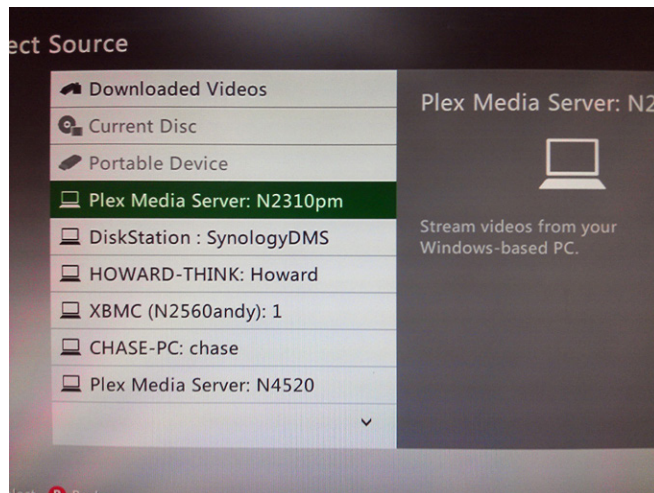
ect Source

Downloaded Videos
Current Disc
Portable Device
Plex Media Server: N2310pm
DiskStation : SynologyDMS
HOWARD-THINK: Howard
XBMC (N2560andy): 1
CHASE-PC: chase
Plex Media Server: N4520

Plex Media Server: N2

Stream videos from your Windows-based PC.